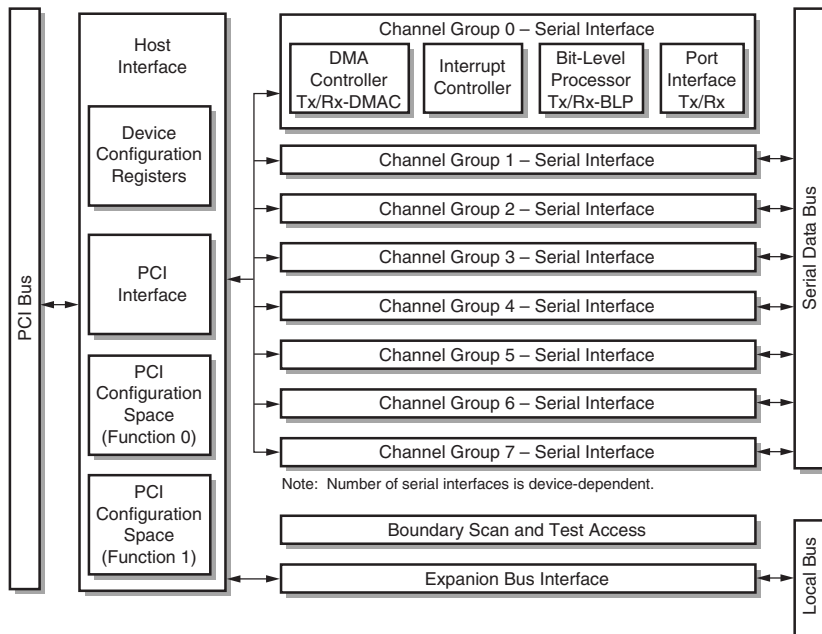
PCI Bus

Host Interface

Device Configuration Registers

PCI Interface

PCI Configuration Space (Function 0)

PCI Configuration Space (Function 1)

Channel Group 0 – Serial Interface

DMA Controller Tx/Rx-DMAC

Interrupt Controller

Bit-Level Processor Tx/Rx-BLP

Port Interface Tx/Rx

Channel Group 1 – Serial Interface

Channel Group 2 – Serial Interface

Channel Group 3 – Serial Interface

Channel Group 4 – Serial Interface

Channel Group 5 – Serial Interface

Channel Group 6 – Serial Interface

Channel Group 7 – Serial Interface

Note: Number of serial interfaces is device-dependent.

Boundary Scan and Test Access

Expanion Bus Interface

Serial Data Bus

Local Bus